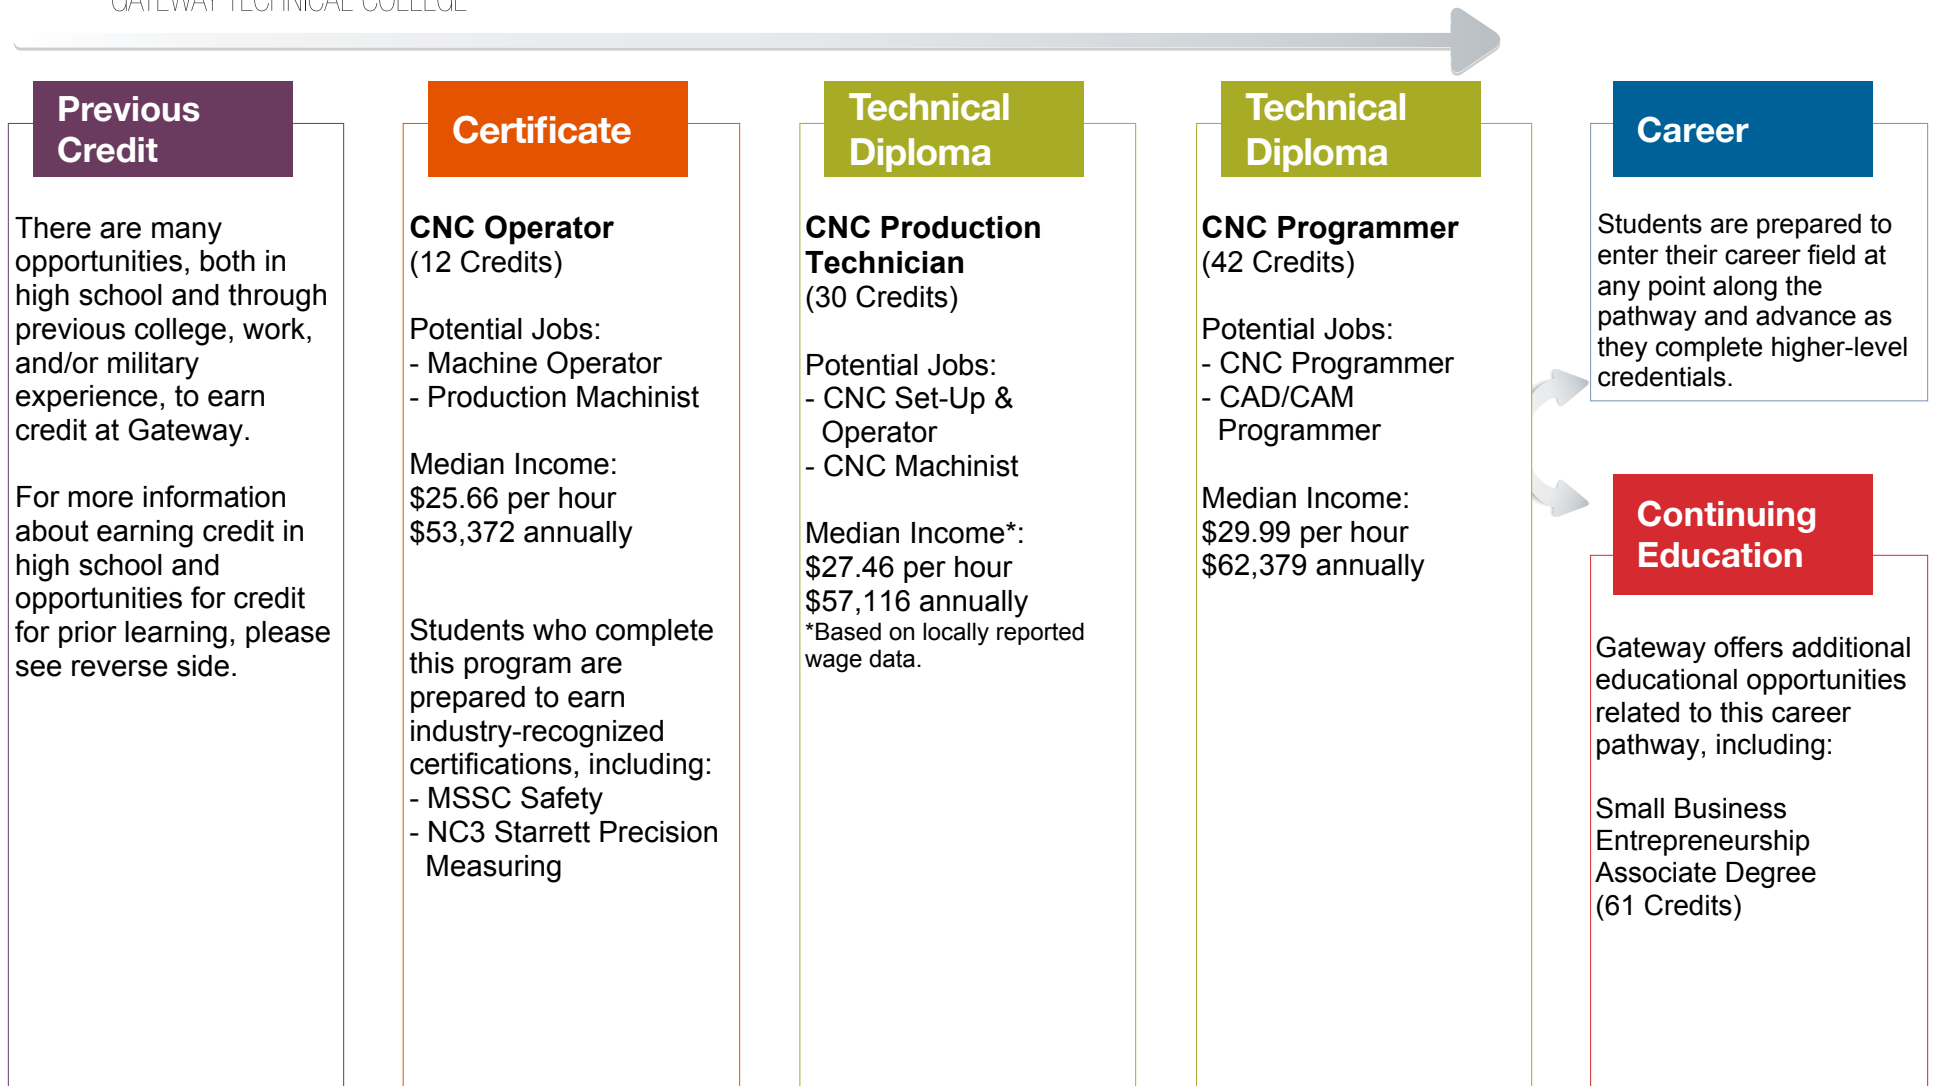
GATEWAY TECHNICAL COLLEGE

Previous Credit

There are many opportunities, both in high school and through previous college, work, and/or military experience, to earn credit at Gateway.

For more information about earning credit in high school and opportunities for credit for prior learning, please see reverse side.

Certificate

**CNC Operator**
(12 Credits)

Potential Jobs:
- Machine Operator
- Production Machinist

Median Income:
$25.66 per hour
$53,372 annually

Students who complete this program are prepared to earn industry-recognized certifications, including:
- MSSC Safety
- NC3 Starrett Precision Measuring

Technical Diploma

**CNC Production Technician**
(30 Credits)

Potential Jobs:
- CNC Set-Up & Operator
- CNC Machinist

Median Income*:
$27.46 per hour
$57,116 annually
*Based on locally reported wage data.

Technical Diploma

**CNC Programmer**
(42 Credits)

Potential Jobs:
- CNC Programmer
- CAD/CAM Programmer

Median Income:
$29.99 per hour
$62,379 annually

Career

Students are prepared to enter their career field at any point along the pathway and advance as they complete higher-level credentials.

Continuing Education

Gateway offers additional educational opportunities related to this career pathway, including:

Small Business Entrepreneurship Associate Degree
(61 Credits)